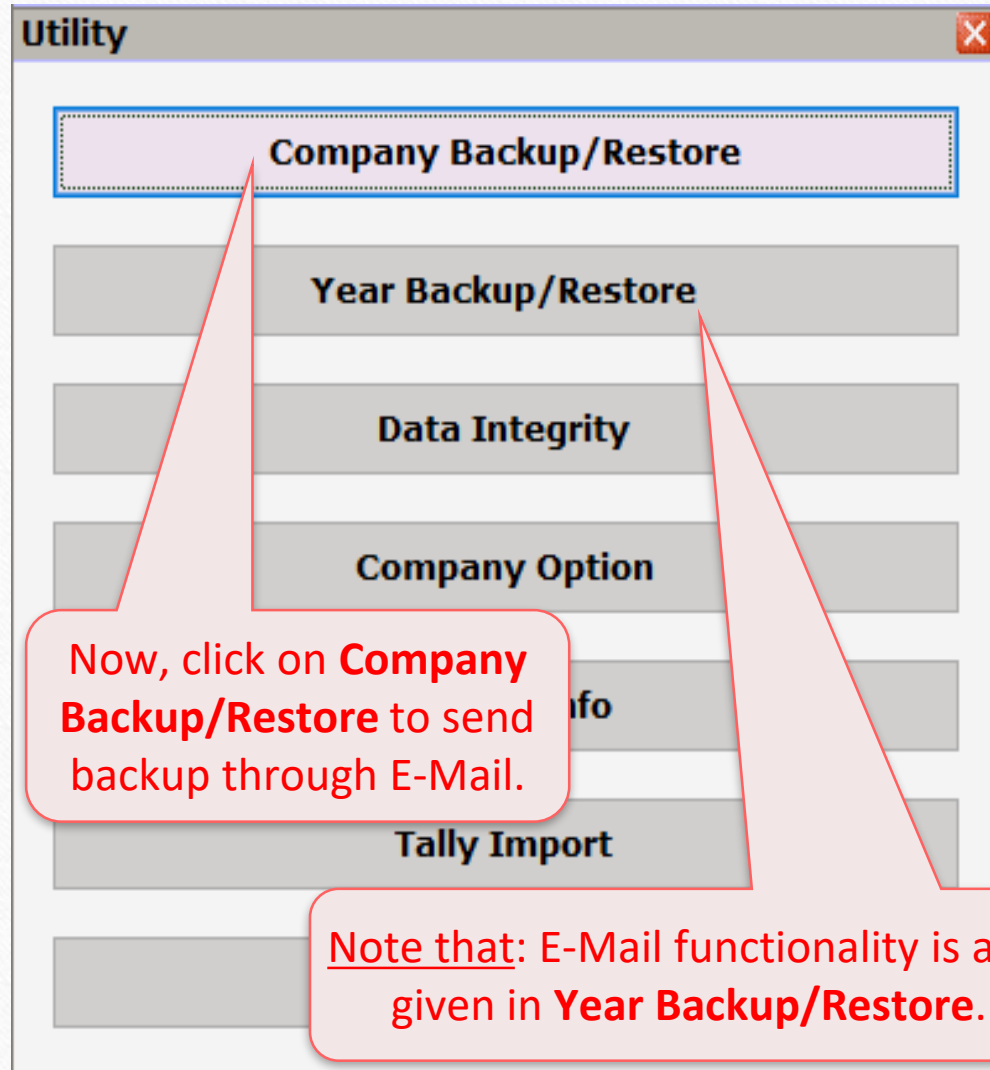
Utility

Company Backup/Restore

Year Backup/Restore

Data Integrity

Company Option

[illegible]nfo

Tally Import

Now, click on **Company Backup/Restore** to send backup through E-Mail.

Note that: E-Mail functionality is a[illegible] given in **Year Backup/Restore**.